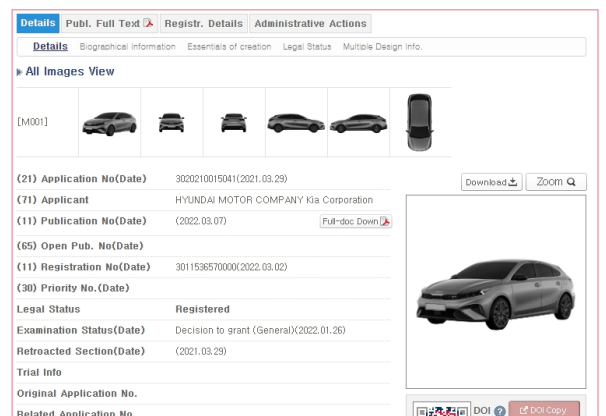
Details Publ. Full Text Registr. Details Administrative Actions

Details Biographical Information Essentials of creation Legal Status Multiple Design Info.

▶ All Images View

[M001]

Download Zoom

| (21) Application No(Date) | 3020210015041(2021.03.29) |
|---|---|
| (71) Applicant | HYUNDAI MOTOR COMPANY Kia Corporation |
| (11) Publication No(Date) | (2022.03.07) Full-doc Down |
| (65) Open Pub. No(Date) | |
| (11) Registration No(Date) | 3011536570000(2022.03.02) |
| (30) Priority No.(Date) | |
| Legal Status | Registered |
| Examination Status(Date) | Decision to grant (General)(2022.01.26) |
| Retroacted Section(Date) | (2021.03.29) |
| Trial Info | |
| Original Application No. | |
| Related Application No | |

DOI DOI Copy